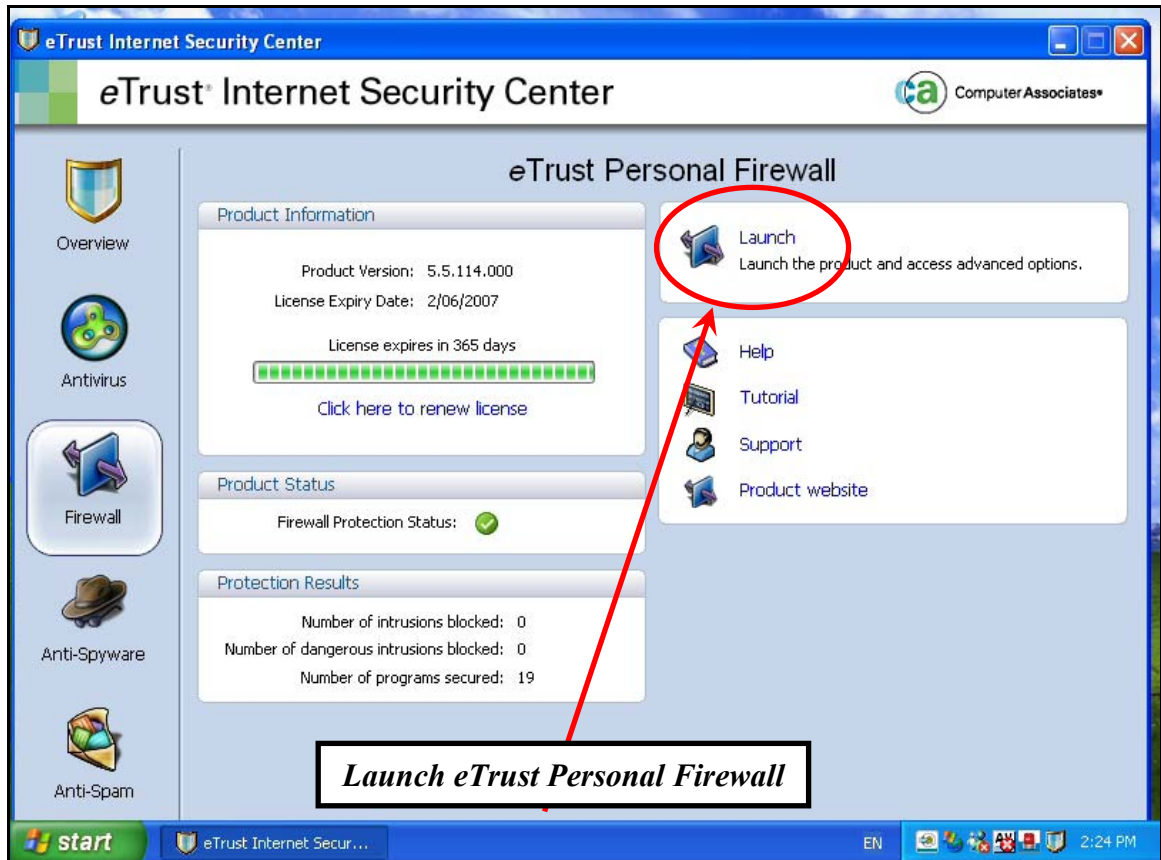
eTrust Internet Security Center

eTrust® Internet Security Center

ca Computer Associates®

Overview

Antivirus

Firewall

Anti-Spyware

Anti-Spam

eTrust Personal Firewall

Product Information

Product Version: 5.5.114.000

License Expiry Date: 2/06/2007

License expires in 365 days

Click here to renew license

Product Status

Firewall Protection Status:

Protection Results

Number of intrusions blocked: 0

Number of dangerous intrusions blocked: 0

Number of programs secured: 19

Launch

Launch the product and access advanced options.

Help

Tutorial

Support

Product website

Launch eTrust Personal Firewall

start

eTrust Internet Secur...

EN

2:24 PM